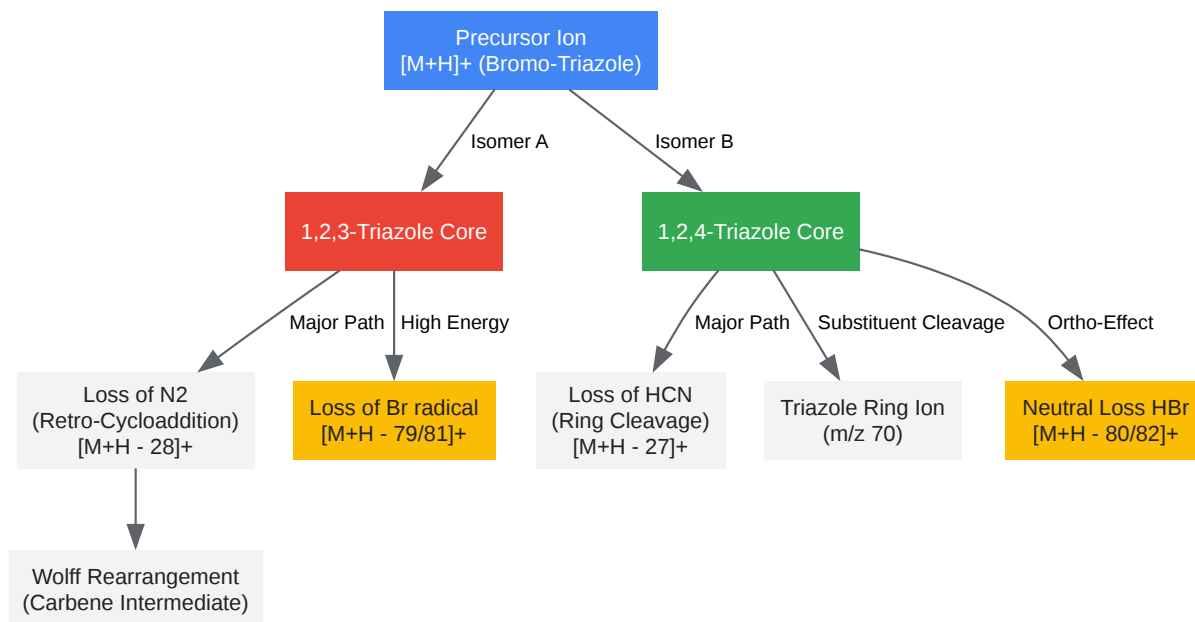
Precursor Ion
[M+H]+ (Bromo-Triazole)

Isomer A

Isomer B

1,2,3-Triazole Core

1,2,4-Triazole Core

Major Path

High Energy

Major Path

Substituent Cleavage

Ortho-Effect

Loss of N2
(Retro-Cycloaddition)
[M+H - 28]+

Loss of Br radical
[M+H - 79/81]+

Loss of HCN
(Ring Cleavage)
[M+H - 27]+

Triazole Ring Ion
(m/z 70)

Neutral Loss HBr
[M+H - 80/82]+

Wolff Rearrangement
(Carbene Intermediate)